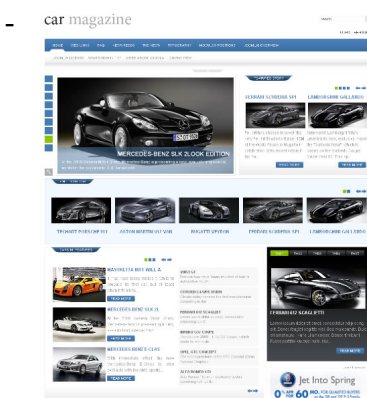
car magazine

MERCEDES-BENZ SLK 2LOOK EDITION

FERRARI SCUDERIA SPI

LAMBORGHINI GALLARDO

READ MORE

READ MORE

TECHNART PORSCHE 911

ASTON MARTIN V12 VAN

BUGATTI VEYRON

FERRARI SCUDERIA SPI

LAMBORGHINI GALLARDO

MASERATI GT MC STR

READ MORE

MERCEDES-BENZ SLK 2L

READ MORE

MERCEDES-BENZ CLASS

READ MORE

FERRARI 612 SCAGLIETTI

READ MORE

Jet Into Spring

0% APR 60 MO.